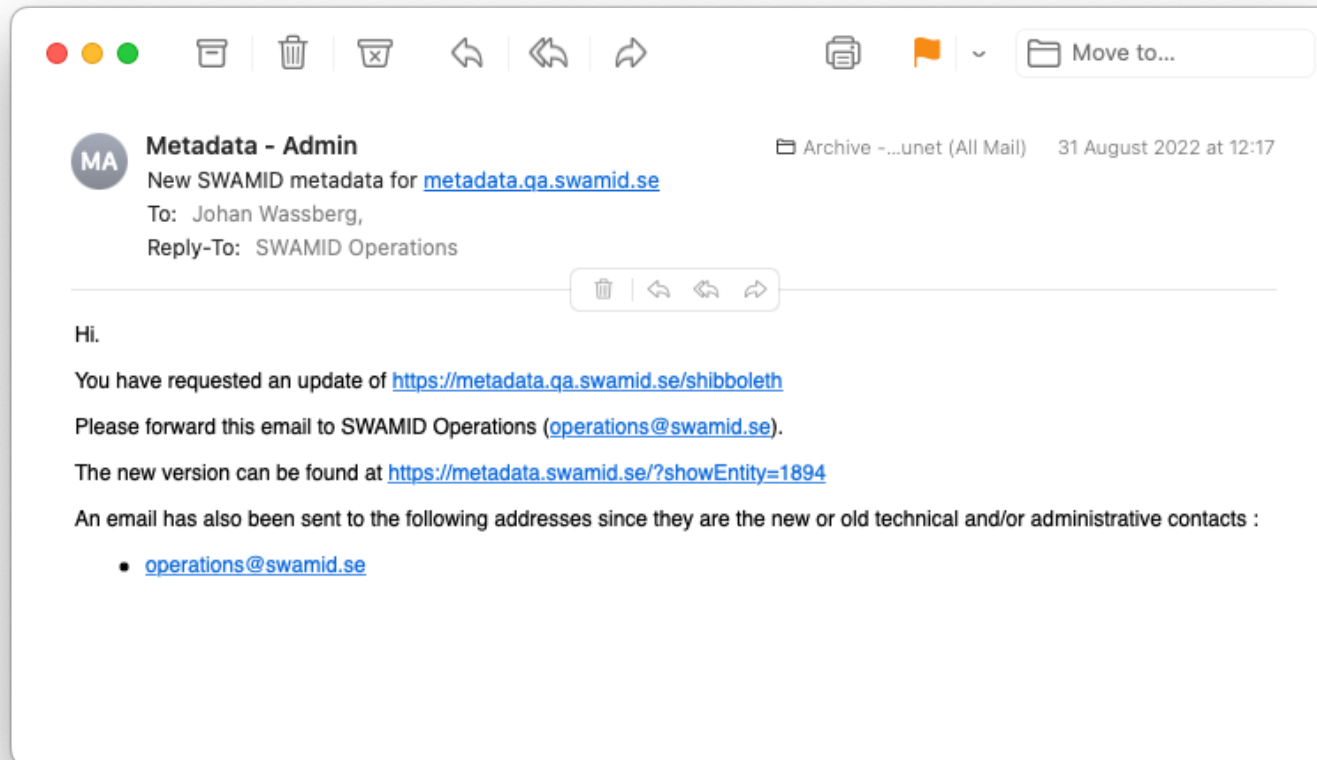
Move to...

MA

Metadata - Admin

Archive -...unet (All Mail) 31 August 2022 at 12:17

New SWAMID metadata for metadata.qa.swamid.se

To: Johan Wassberg,

Reply-To: SWAMID Operations

Hi.

You have requested an update of https://metadata.qa.swamid.se/shibboleth

Please forward this email to SWAMID Operations (operations@swamid.se).

The new version can be found at https://metadata.swamid.se/?showEntity=1894

An email has also been sent to the following addresses since they are the new or old technical and/or administrative contacts :

- operations@swamid.se